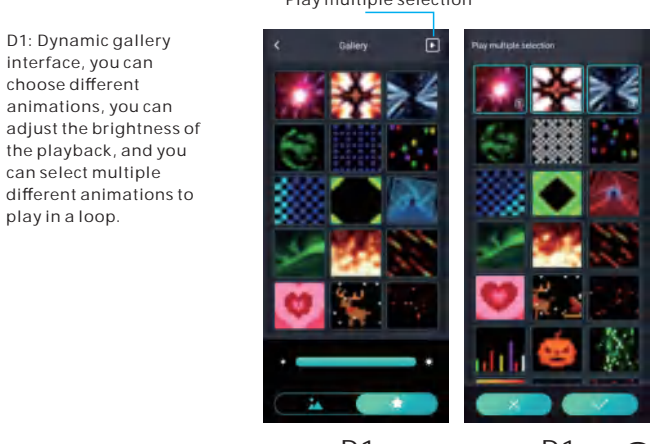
Play multiple selection

D1: Dynamic gallery interface, you can choose different animations, you can adjust the brightness of the playback, and you can select multiple different animations to play in a loop.

Gallery

Play multiple selection

D1

D1